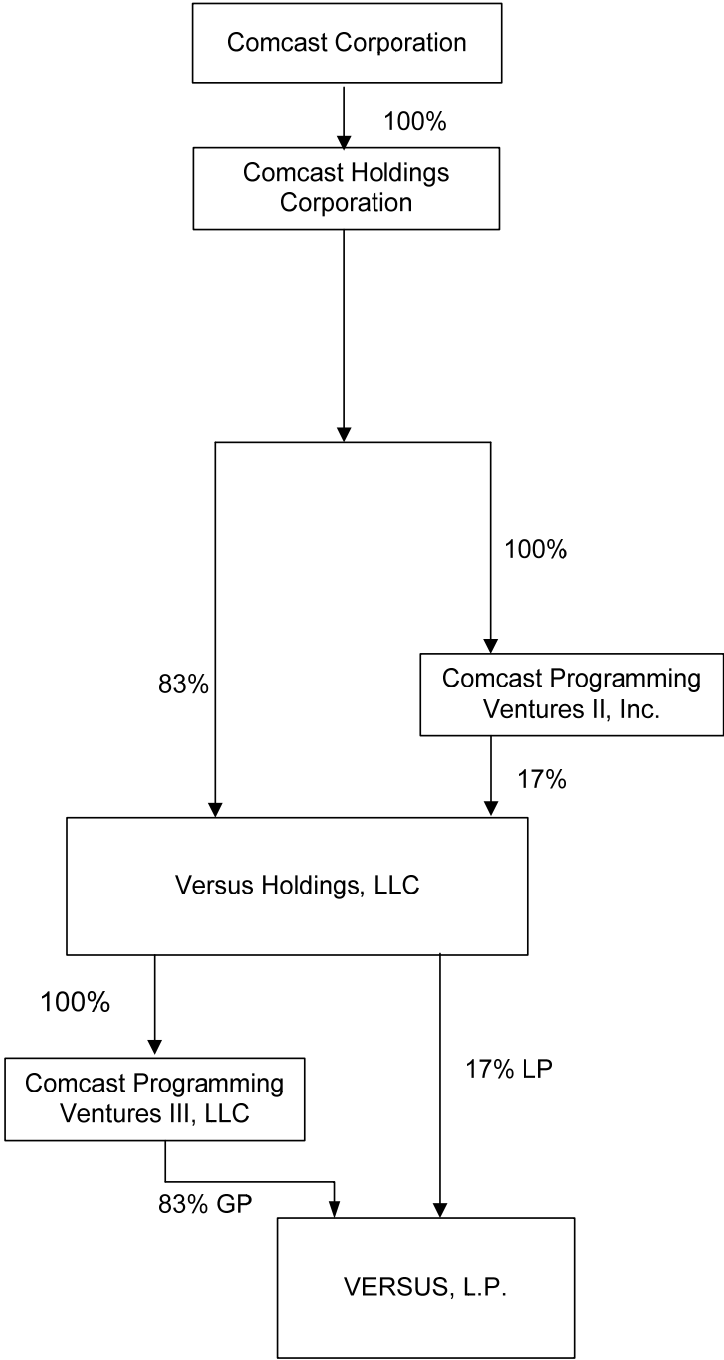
Comcast Corporation

100%

Comcast Holdings Corporation

100%

83%

Comcast Programming Ventures II, Inc.

17%

Versus Holdings, LLC

100%

Comcast Programming Ventures III, LLC

17% LP

83% GP

VERSUS, L.P.